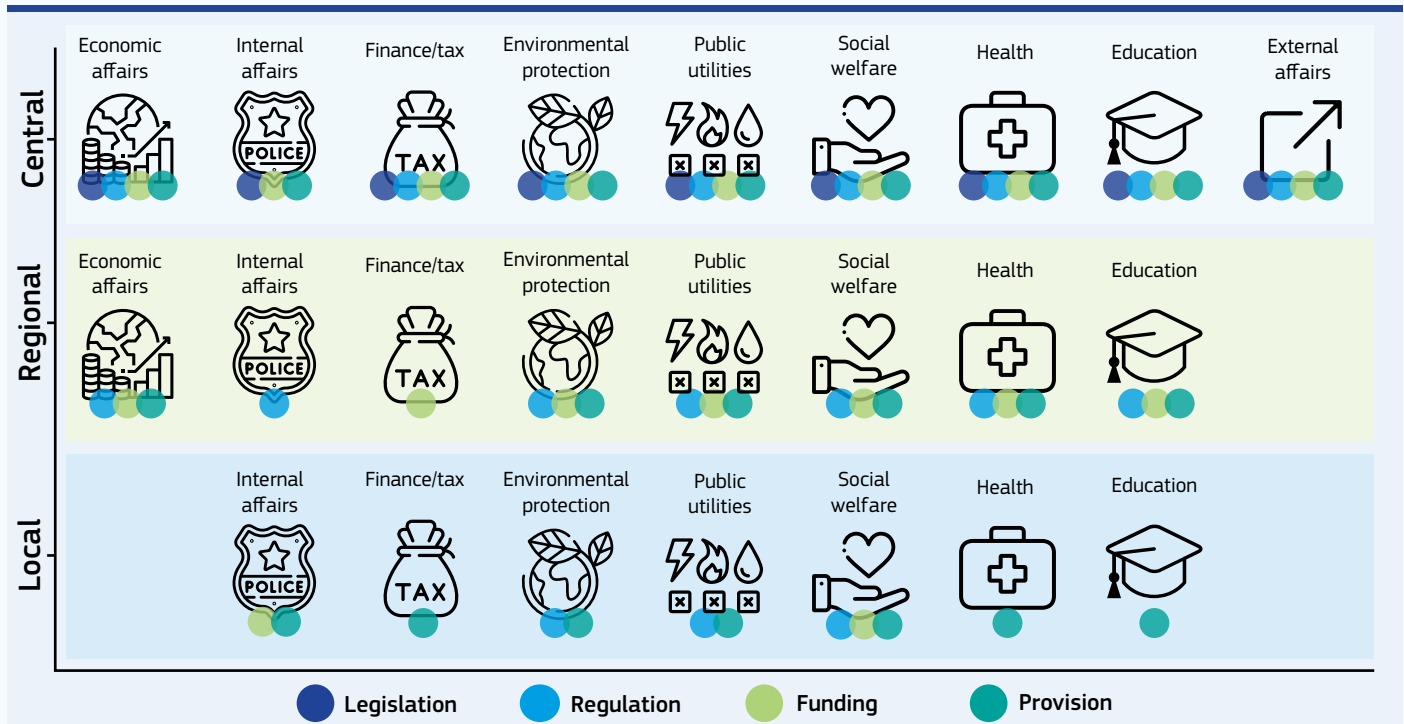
Central

Economic affairs
Internal affairs
POLICE
Finance/tax
TAX
Environmental protection
Public utilities
Social welfare
Health
Education
External affairs

Regional

Economic affairs
Internal affairs
POLICE
Finance/tax
TAX
Environmental protection
Public utilities
Social welfare
Health
Education

Local

Internal affairs
POLICE
Finance/tax
TAX
Environmental protection
Public utilities
Social welfare
Health
Education

Legislation
Regulation
Funding
Provision